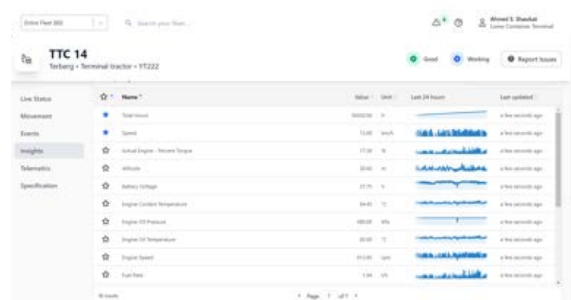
Entire Fleet (80)

Search your fleet...

Ahmed S. Shaukat
Lomé Container Terminal

TTC 14
Terberg • Terminal tractor • YT222

Good
Working
Report Issues

Live Status
Movement
Events
Insights
Telematics
Specification

| | Name | Value | Unit | Last 24 hours | Last updated |
|---|---|---|---|---|---|
| | Total hours | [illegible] | h | | a few seconds ago |
| | Speed | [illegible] | km/h | | a few seconds ago |
| | Actual Engine - Percent Torque | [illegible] | % | | a few seconds ago |
| | Altitude | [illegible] | m | | a few seconds ago |
| | Battery Voltage | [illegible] | V | | a few seconds ago |
| | Engine Coolant Temperature | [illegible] | °C | | a few seconds ago |
| | Engine Oil Pressure | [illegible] | kPa | | a few seconds ago |
| | Engine Oil Temperature | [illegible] | °C | | a few seconds ago |
| | Engine Speed | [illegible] | rpm | | a few seconds ago |
| | Fuel Rate | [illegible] | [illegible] | | a few seconds ago |

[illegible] results

Page 1 of 1